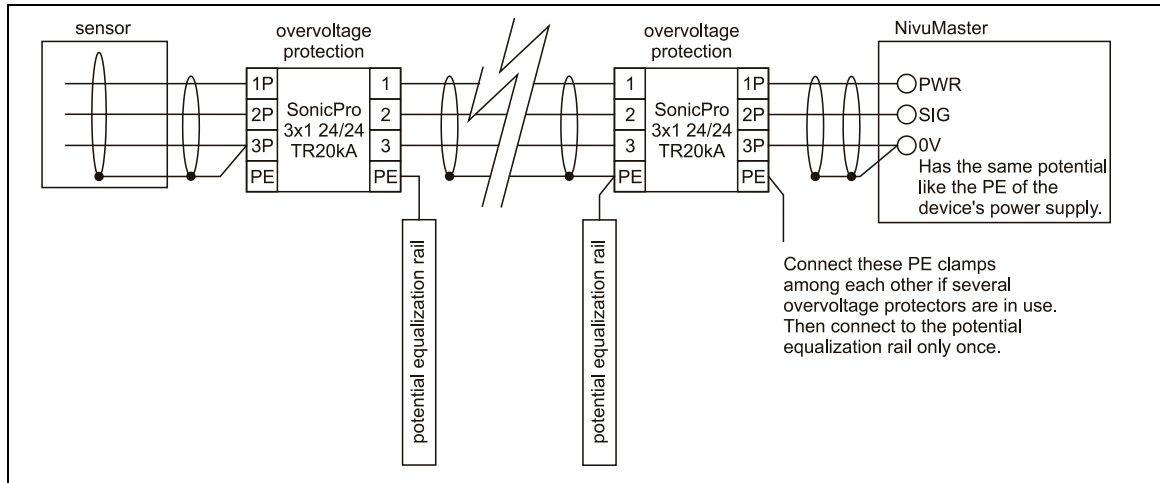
sensor

overvoltage protection

1P
2P
3P
PE

SonicPro 3x1 24/24 TR20kA

1
2
3
PE

potential equalization rail

overvoltage protection

1
2
3
PE

SonicPro 3x1 24/24 TR20kA

1P
2P
3P
PE

potential equalization rail

NivuMaster

PWR
SIG
0V
Has the same potential like the PE of the device's power supply.

Connect these PE clamps among each other if several overvoltage protectors are in use. Then connect to the potential equalization rail only once.